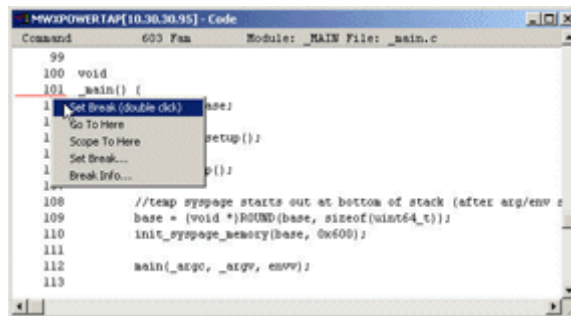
MWXPOWERTAP[10.30.30.95] - Code

Command 603 Fam Module: _MAIN File: _main.c

99
100 void
101 _main() {
1 Set Break (double click) base;
1 Go To Here
1 Scope To Here setup();
1 Set Break... p();
1 Break Info...
108 //temp syspage starts out at bottom of stack (after arg/env
109 base = (void *)ROUND(base, sizeof(uint64_t));
110 init_syspage_memory(base, 0x600);
111
112 main(_argc, _argv, envv);
113